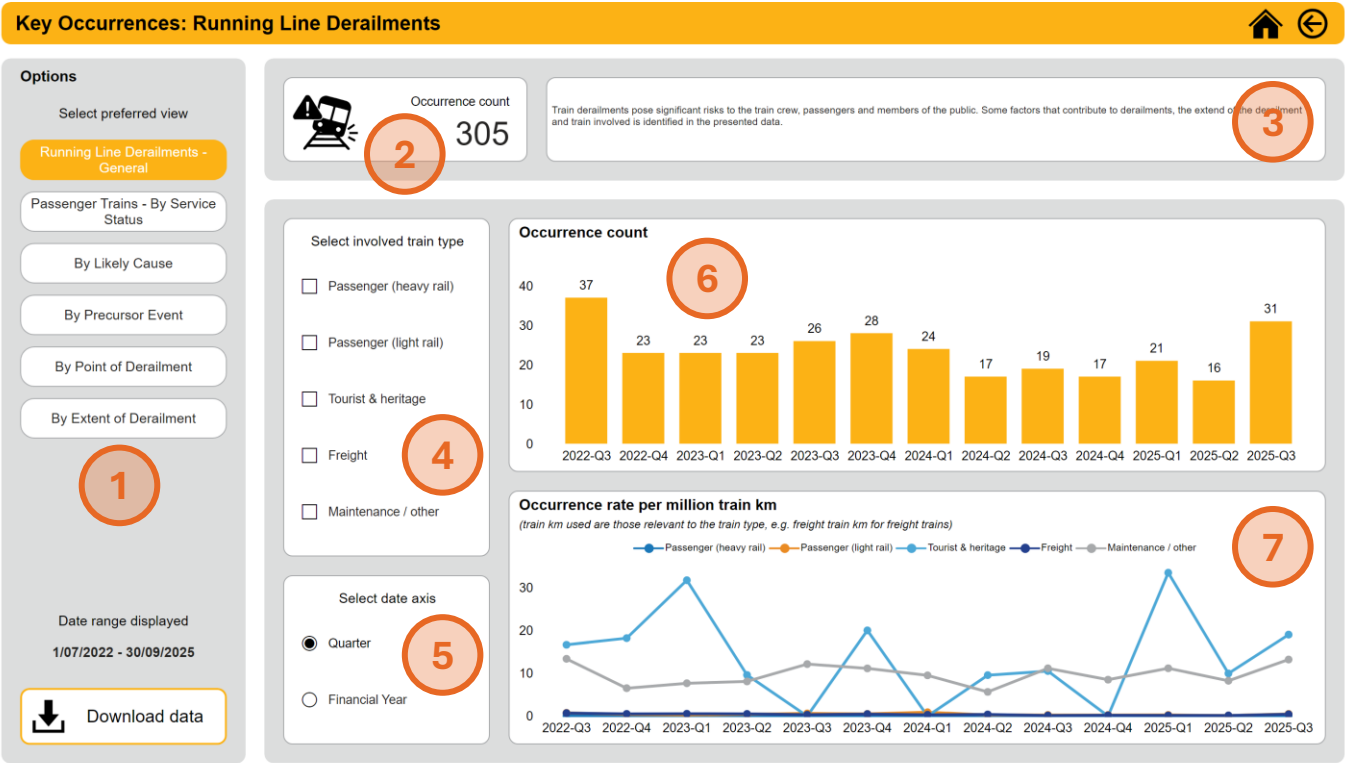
Key Occurrences: Running Line Derailments

Options

Select preferred view

Running Line Derailments - General

Passenger Trains - By Service Status

By Likely Cause

By Precursor Event

By Point of Derailment

By Extent of Derailment

1

Date range displayed

1/07/2022 - 30/09/2025

Download data

Occurrence count

305

2

Train derailments pose significant risks to the train crew, passengers and members of the public. Some factors that contribute to derailments, the extend of the derailment and train involved is identified in the presented data.

3

Select involved train type

Passenger (heavy rail)

Passenger (light rail)

Tourist & heritage

Freight

Maintenance / other

4

Select date axis

Quarter

Financial Year

5

Occurrence count

6

| 2022-Q3 | 2022-Q4 | 2023-Q1 | 2023-Q2 | 2023-Q3 | 2023-Q4 | 2024-Q1 | 2024-Q2 | 2024-Q3 | 2024-Q4 | 2025-Q1 | 2025-Q2 | 2025-Q3 |
|---|---|---|---|---|---|---|---|---|---|---|---|---|
| 37 | 23 | 23 | 23 | 26 | 28 | 24 | 17 | 19 | 17 | 21 | 16 | 31 |

40
30
20
10
0

Occurrence rate per million train km

(train km used are those relevant to the train type, e.g. freight train km for freight trains)

Passenger (heavy rail) Passenger (light rail) Tourist & heritage Freight Maintenance / other

7

30
20
10
0

2022-Q3 2022-Q4 2023-Q1 2023-Q2 2023-Q3 2023-Q4 2024-Q1 2024-Q2 2024-Q3 2024-Q4 2025-Q1 2025-Q2 2025-Q3